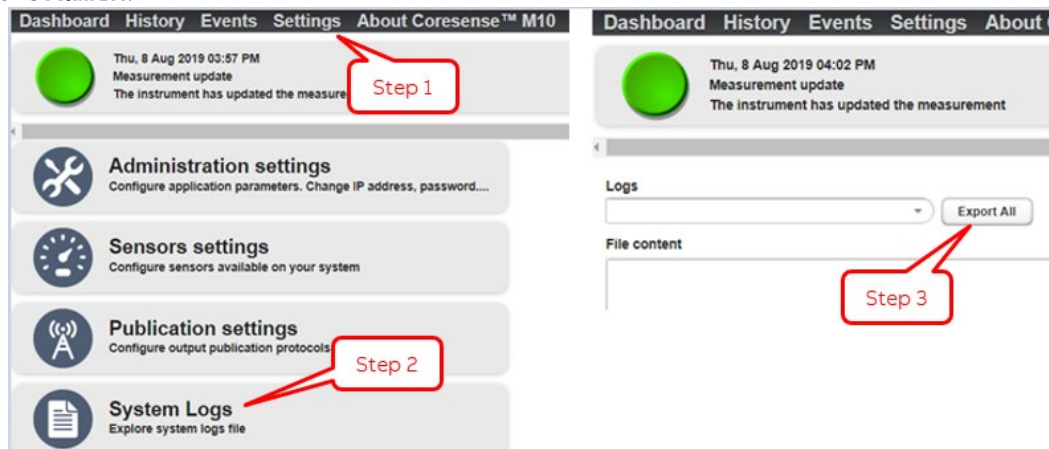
Dashboard History Events Settings About Coresense™ M10

Thu, 8 Aug 2019 03:57 PM
Measurement update
The instrument has updated the measure

Step 1

Administration settings
Configure application parameters. Change IP address, password....

Sensors settings
Configure sensors available on your system

Publication settings
Configure output publication protocols

Step 2

System Logs
Explore system logs file

Dashboard History Events Settings About C

Thu, 8 Aug 2019 04:02 PM
Measurement update
The instrument has updated the measurement

Logs

Export All

File content

Step 3